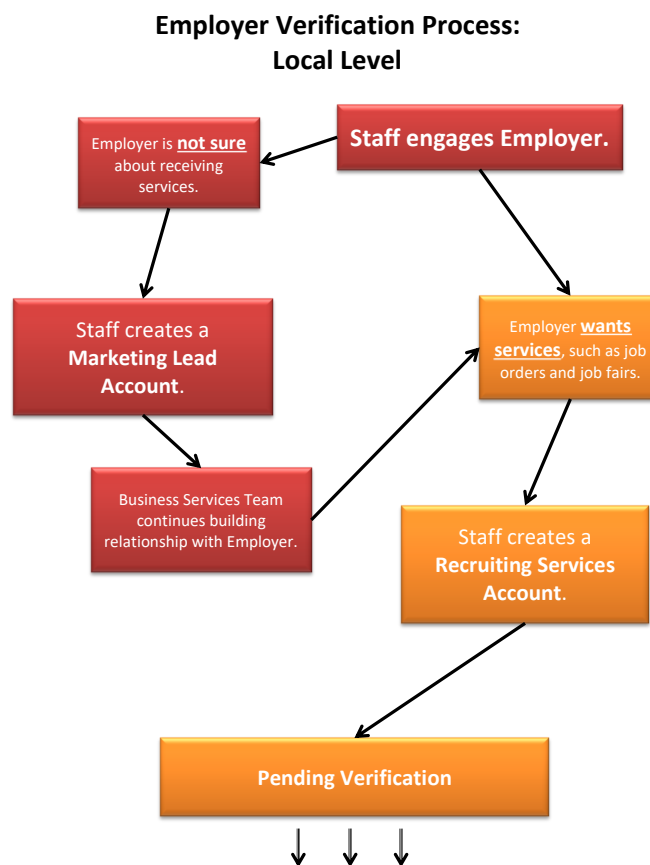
Employer Verification Process:
Local Level

Staff engages Employer.

Employer is **not sure** about receiving services.

Staff creates a **Marketing Lead Account**.

Business Services Team continues building relationship with Employer.

Employer **wants services**, such as job orders and job fairs.

Staff creates a **Recruiting Services Account**.

Pending Verification